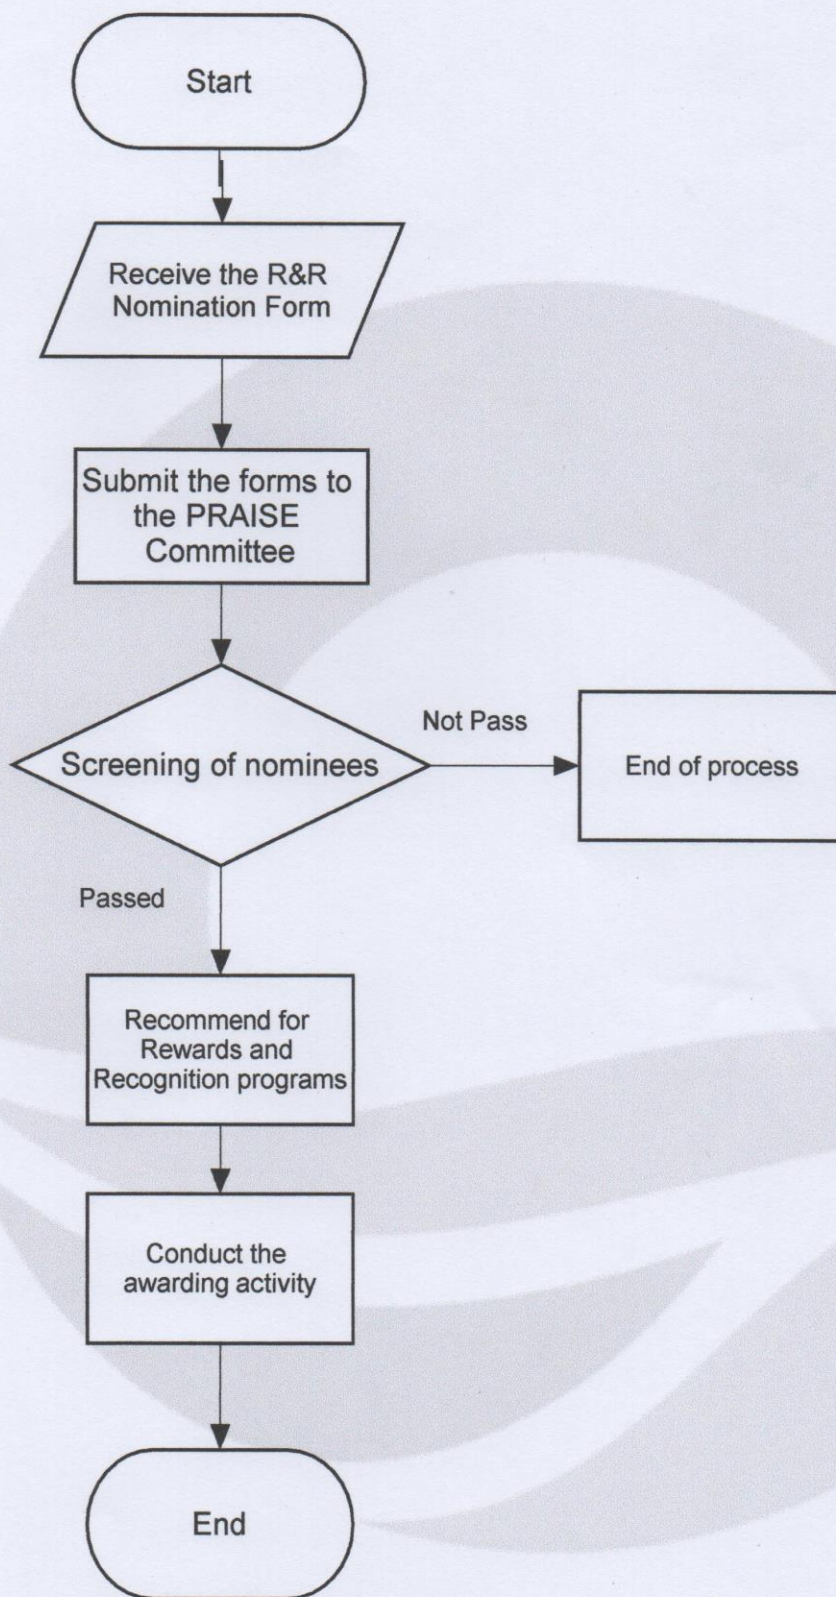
Start

Receive the R&R Nomination Form

Submit the forms to the PRAISE Committee

Screening of nominees

Not Pass

End of process

Passed

Recommend for Rewards and Recognition programs

Conduct the awarding activity

End